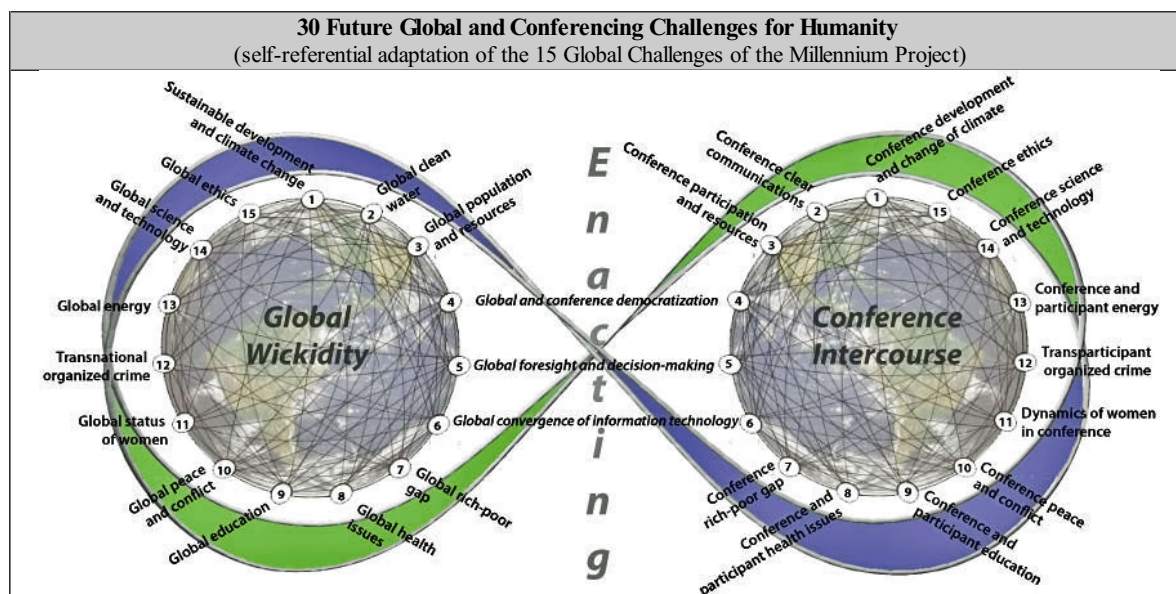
30 Future Global and Conferencing Challenges for Humanity
(self-referential adaptation of the 15 Global Challenges of the Millennium Project)

Sustainable development and climate change
Global clean water
Global population and resources
Global ethics
Global science and technology
Global energy
Transnational organized crime
Global status of women
Global peace and conflict
Global education
Global health issues
Global rich-poor gap
1
2
3
4
5
6
7
8
9
10
11
12
13
14
15
Global Wickidity

E
n
a
c
t
i
n
g

Global and conference democratization
Global foresight and decision-making
Global convergence of information technology

Conference development and change of climate
Conference clear communications
Conference participation and resources
Conference ethics
Conference science and technology
Conference and participant energy
Transparticipant organized crime
Dynamics of women in conference
Conference peace and conflict
Conference and participant education
Conference and participant health issues
Conference rich-poor gap
1
2
3
4
5
6
7
8
9
10
11
12
13
14
15
Conference Intercourse